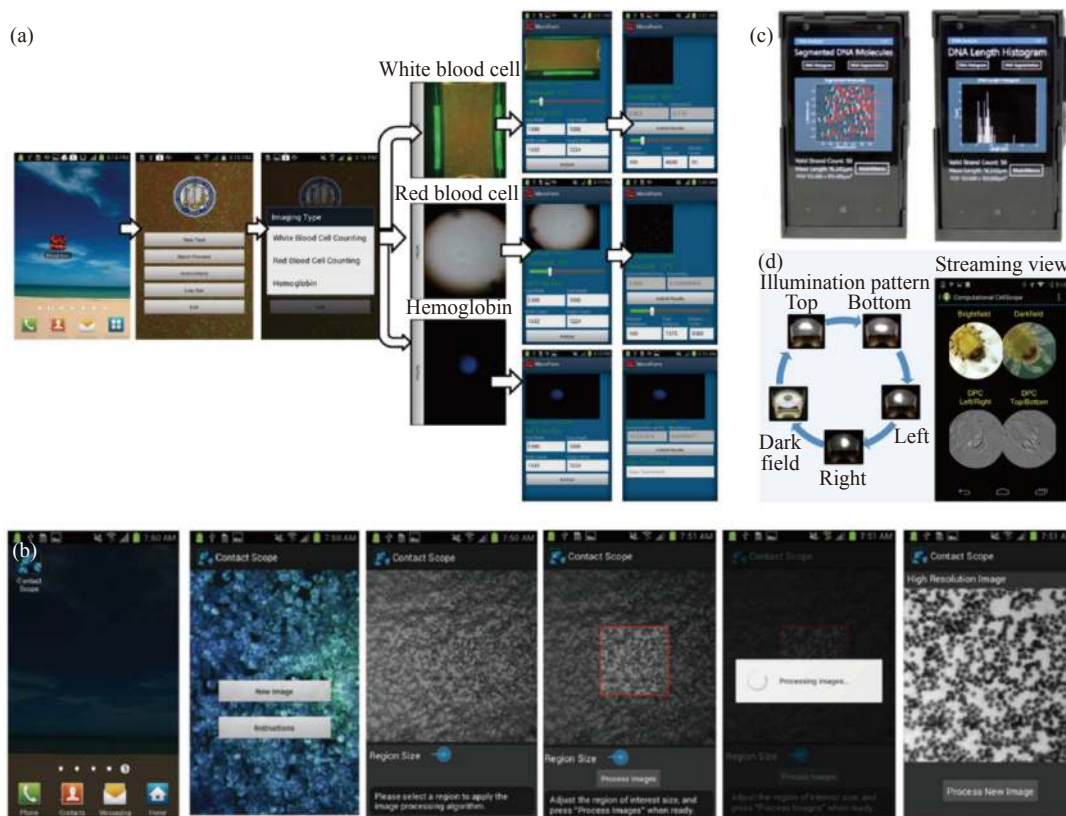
(a)

White blood cell

Red blood cell

Hemoglobin

Imaging Type

White Blood Cell Counting

Red Blood Cell Counting

Hemoglobin

New Test

Batch Process

Instructions

Edit

(c)

Segmented DNA Molecules

DNA Length Histogram

(d)

Illumination pattern

Top

Bottom

Left

Right

Dark field

Streaming view

Computational CellScope

Brightfield

Darkfield

DPC Left/Right

DPC Top/Bottom

(b)

Contact Scope

Phone

Contacts

Messaging

Home

Contact Scope

New Image

Instructions

7:50 AM

Region Size

Please select a region to apply the image processing algorithm.

Contact Scope

7:51 AM

Region Size

Process Images

Adjust the region of interest size, and press "Process Images" when ready.

Contact Scope

Processing images...

Region Size

Process Images

Adjust the region of interest size, and press "Process Images" when ready.

Contact Scope

High Resolution Image

Process New Image